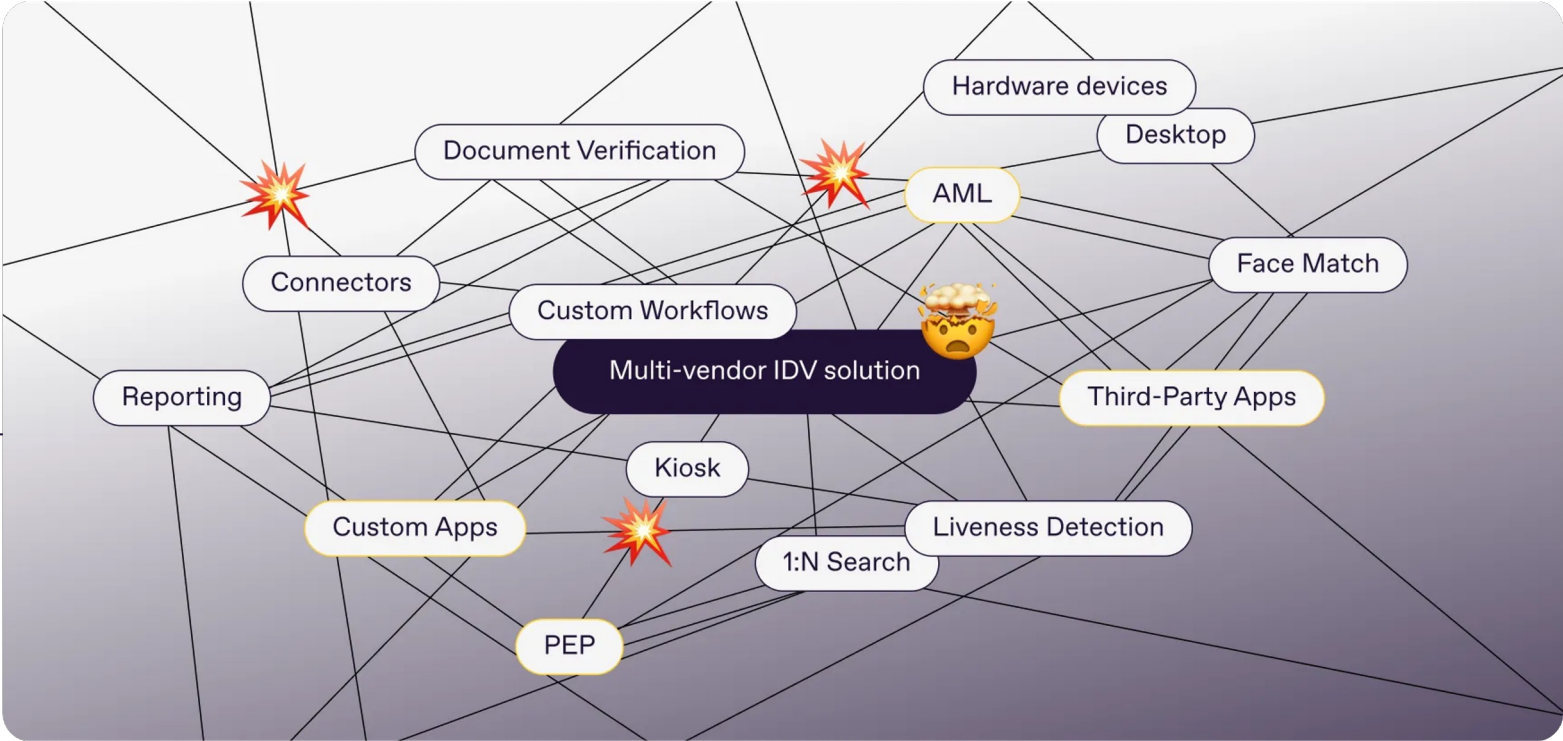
Hardware devices

Desktop

Document Verification

AML

Face Match

Connectors

Custom Workflows

Multi-vendor IDV solution

Reporting

Third-Party Apps

Kiosk

Custom Apps

Liveness Detection

1:N Search

PEP